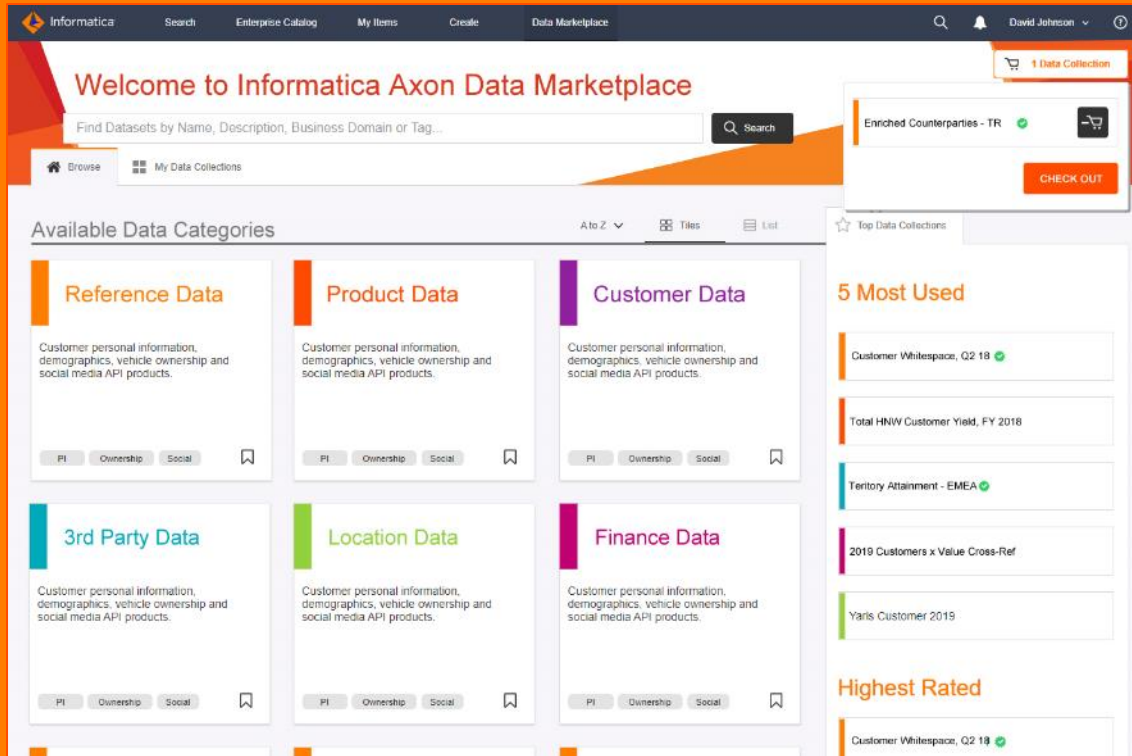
Informatica Search Enterprise Catalog My Items Create Data Marketplace David Johnson

1 Data Collection

Welcome to Informatica Axon Data Marketplace

Find Datasets by Name, Description, Business Domain or Tag...

Search

Enriched Counterparties - TR

CHECK OUT

Browse My Data Collections

Available Data Categories

A to Z Tiles List

Top Data Collections

Reference Data

Customer personal information, demographics, vehicle ownership and social media API products.

PI Ownership Social

Product Data

Customer personal information, demographics, vehicle ownership and social media API products.

PI Ownership Social

Customer Data

Customer personal information, demographics, vehicle ownership and social media API products.

PI Ownership Social

3rd Party Data

Customer personal information, demographics, vehicle ownership and social media API products.

PI Ownership Social

Location Data

Customer personal information, demographics, vehicle ownership and social media API products.

PI Ownership Social

Finance Data

Customer personal information, demographics, vehicle ownership and social media API products.

PI Ownership Social

5 Most Used

Customer Whitespace, Q2 18

Total HNW Customer Yield, FY 2018

Teritory Attainment - EMEA

2019 Customers x Value Cross-Ref

Yaris Customer 2019

Highest Rated

Customer Whitespace, Q2 18